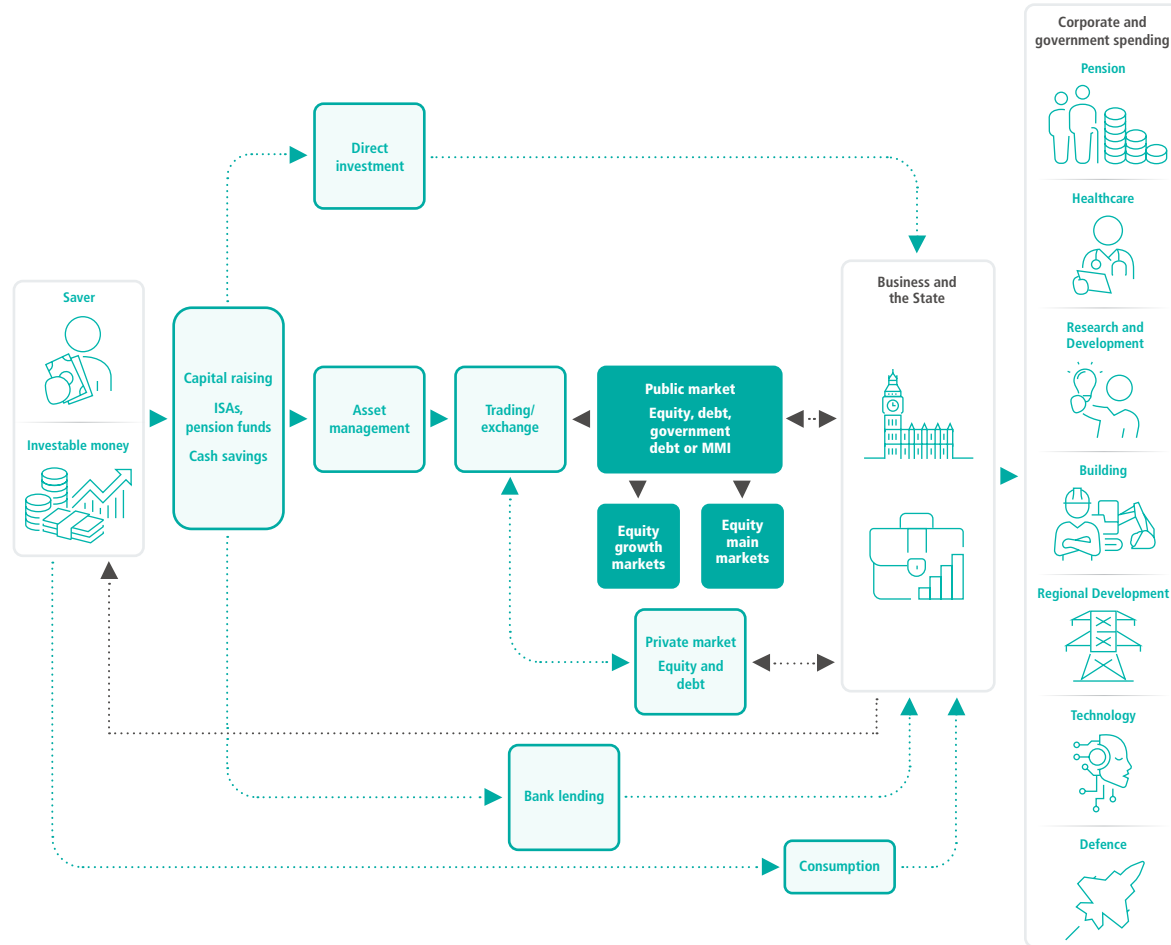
Direct investment

Saver

Investable money

Capital raising

ISAs, pension funds

Cash savings

Asset management

Trading/ exchange

Public market

Equity, debt, government debt or MMI

Equity growth markets

Equity main markets

Private market

Equity and debt

Business and the State

Bank lending

Consumption

Corporate and government spending

Pension

Healthcare

Research and Development

Building

Regional Development

Technology

Defence